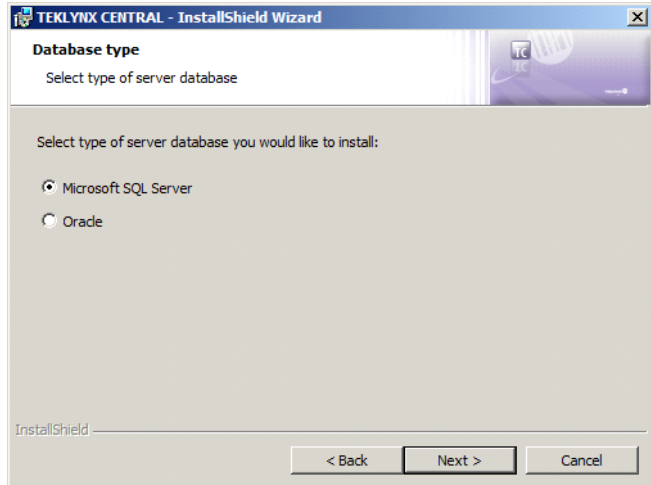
TEKLYNX CENTRAL - InstallShield Wizard

Database type

Select type of server database

TC

Select type of server database you would like to install:

Microsoft SQL Server

Oracle

InstallShield

< Back

Next >

Cancel